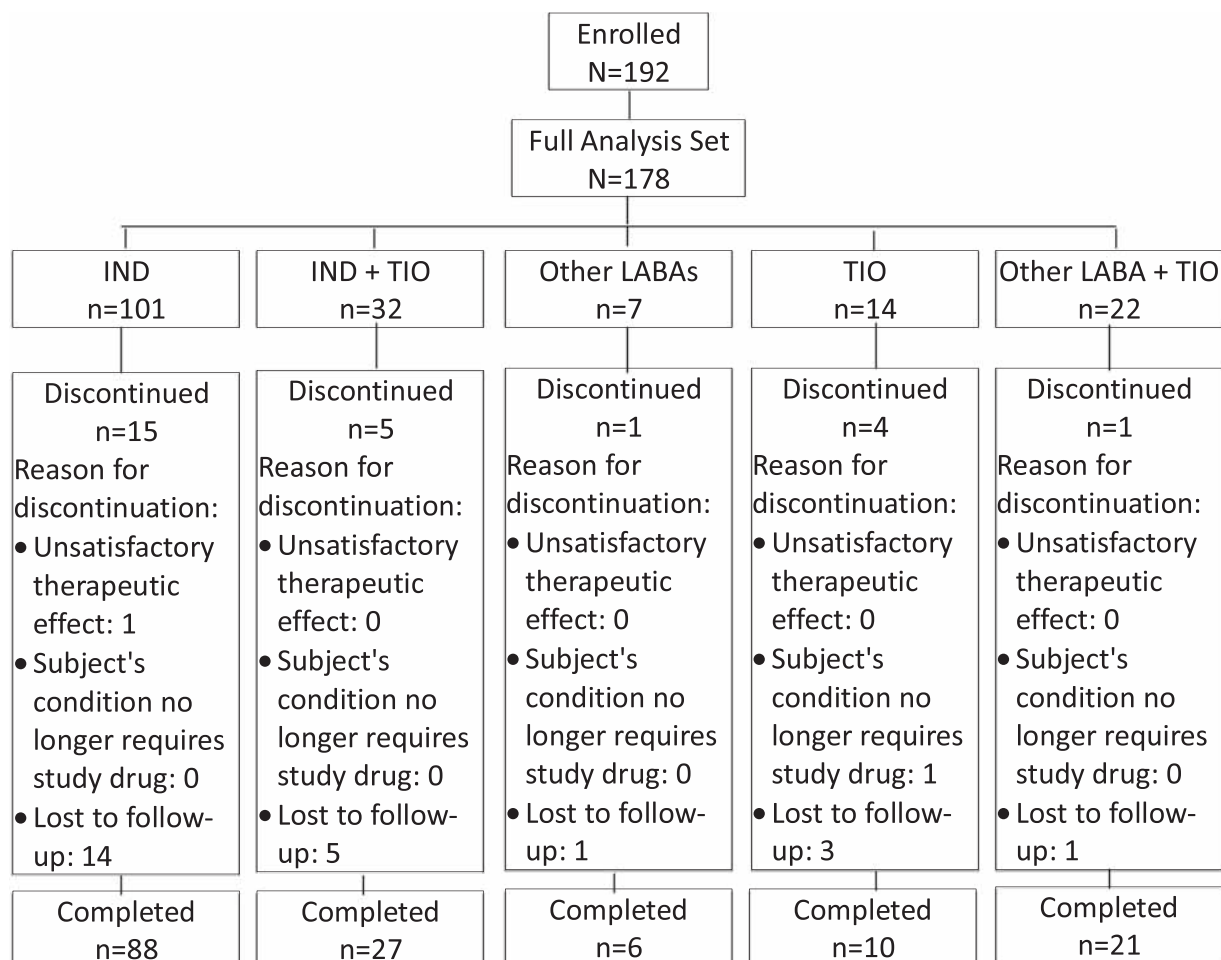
Enrolled
N=192

Full Analysis Set
N=178

IND
n=101

Discontinued
n=15
Reason for discontinuation:
• Unsatisfactory therapeutic effect: 1
• Subject's condition no longer requires study drug: 0
• Lost to follow-up: 14

Completed
n=88

IND + TIO
n=32

Discontinued
n=5
Reason for discontinuation:
• Unsatisfactory therapeutic effect: 0
• Subject's condition no longer requires study drug: 0
• Lost to follow-up: 5

Completed
n=27

Other LABAs
n=7

Discontinued
n=1
Reason for discontinuation:
• Unsatisfactory therapeutic effect: 0
• Subject's condition no longer requires study drug: 0
• Lost to follow-up: 1

Completed
n=6

TIO
n=14

Discontinued
n=4
Reason for discontinuation:
• Unsatisfactory therapeutic effect: 0
• Subject's condition no longer requires study drug: 1
• Lost to follow-up: 3

Completed
n=10

Other LABA + TIO
n=22

Discontinued
n=1
Reason for discontinuation:
• Unsatisfactory therapeutic effect: 0
• Subject's condition no longer requires study drug: 0
• Lost to follow-up: 1

Completed
n=21